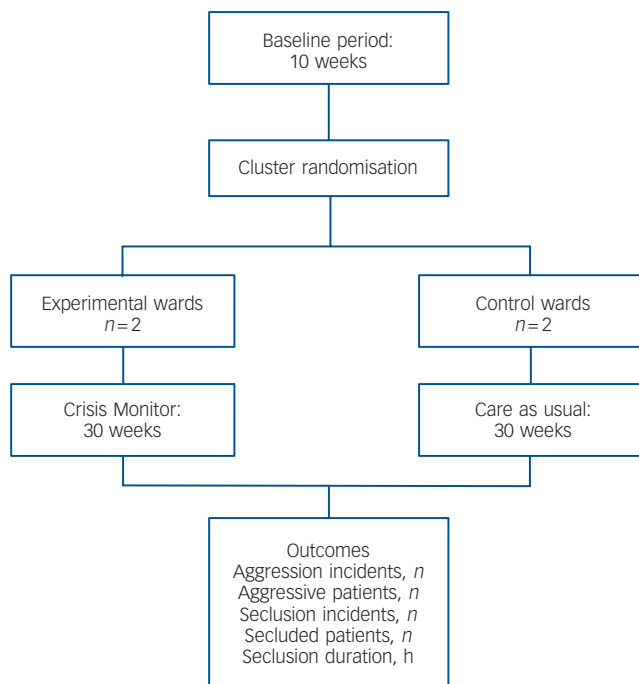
Baseline period:
10 weeks

Cluster randomisation

Experimental wards
$n=2$

Control wards
$n=2$

Crisis Monitor:
30 weeks

Care as usual:
30 weeks

Outcomes
Aggression incidents, $n$
Aggressive patients, $n$
Seclusion incidents, $n$
Secluded patients, $n$
Seclusion duration, h